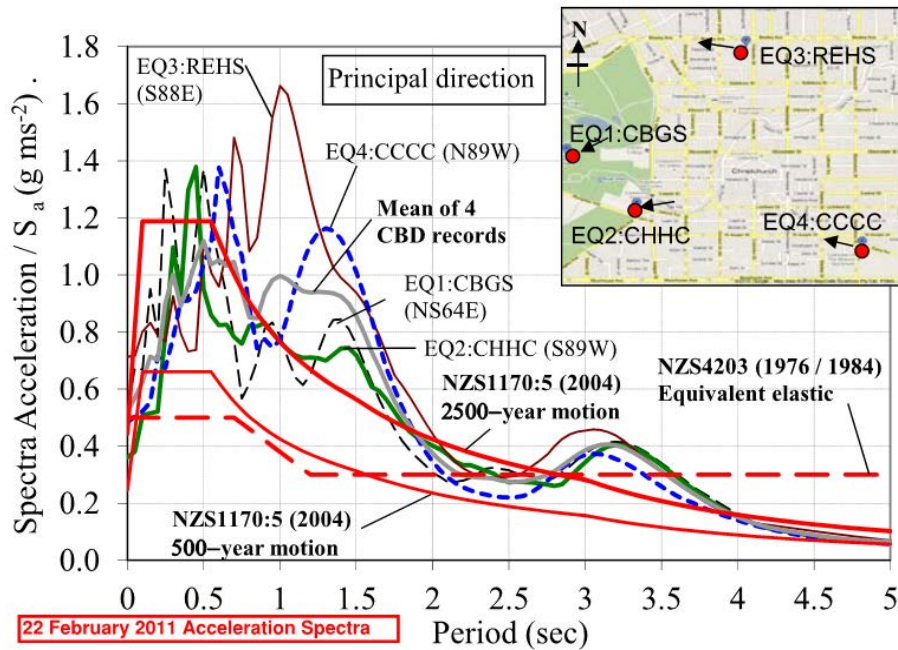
Spectra Acceleration / $S_a$ (g $ms^{-2}$) .

1.8
1.6
1.4
1.2
1.0
0.8
0.6
0.4
0.2
0.0

EQ3:REHS (S88E)

Principal direction

EQ4:CCCC (N89W)

Mean of 4 CBD records

EQ1:CBGS (NS64E)

EQ2:CHHC (S89W)

NZS1170:5 (2004) 2500−year motion

NZS4203 (1976 / 1984) Equivalent elastic

NZS1170:5 (2004) 500−year motion

N

EQ3:REHS

EQ1:CBGS

EQ2:CHHC

EQ4:CCCC

0
0.5
1
1.5
2
2.5
3
3.5
4
4.5
5

Period (sec)

22 February 2011 Acceleration Spectra